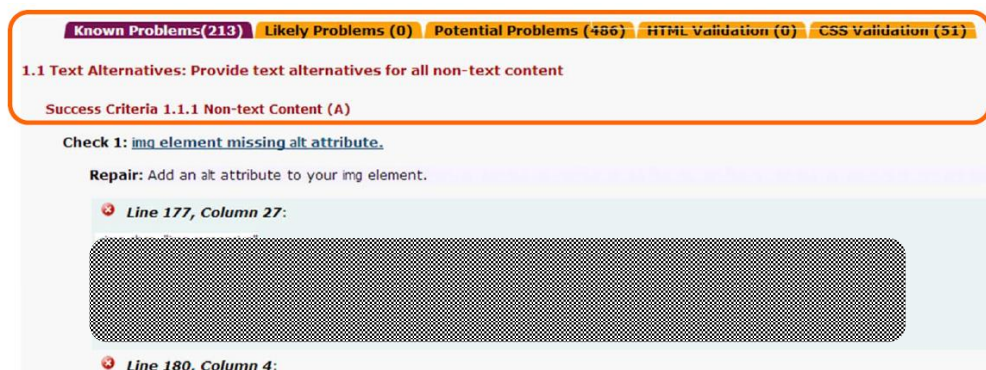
Known Problems(213) Likely Problems (0) Potential Problems (486) HTML Validation (0) CSS Validation (51)

1.1 Text Alternatives: Provide text alternatives for all non-text content

Success Criteria 1.1.1 Non-text Content (A)

Check 1: img element missing alt attribute.

Repair: Add an alt attribute to your img element.

Line 177, Column 27:

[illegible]

Line 180, Column 4: